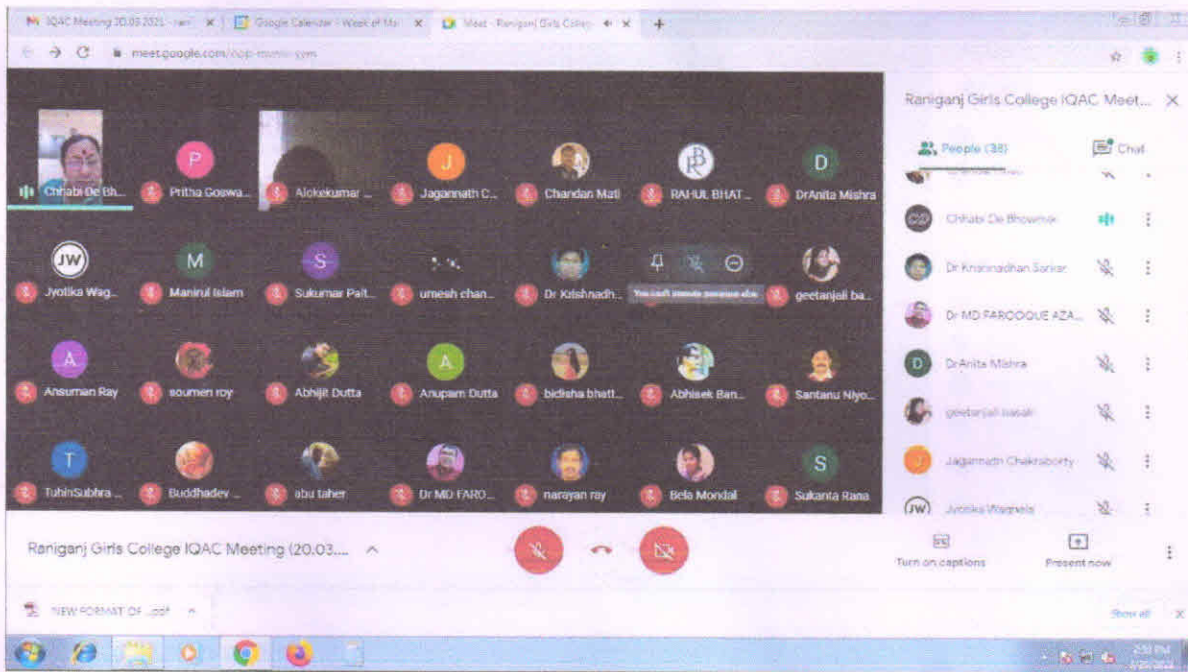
IQAC Meeting 20.03.2021 - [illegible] | Google Calendar - Week of Ma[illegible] | Meet - Raniganj Girls College

meet.google.com/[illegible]

Chhabi De Bh... | Pritha Goswa... | Alokekumar ... | Jagannath C... | Chandan Mati | RAHUL BHAT... | DrAnita Mishra

Jyotika Wag... | Manirul Islam | Sukumar Pait... | umesh chan... | Dr Krishnadh... | geetanjali ba...

You can't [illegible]

Ansuman Ray | soumen roy | Abhijit Dutta | Anupam Dutta | bidisha bhatt... | Abhisek Ban... | Santanu Niyo...

TuhinSubhra ... | Buddhadev ... | abu taher | Dr MD FARO... | narayan ray | Bela Mondal | Sukanta Rana

Raniganj Girls College IQAC Meet...

People (38) | Chat

Chhabi De Bhowmik
Dr Krishnadhan Sarkar
Dr MD FAROOQUE AZA...
DrAnita Mishra
geetanjali basak
Jagannath Chakraborty
Jyotika Wagrela

Raniganj Girls College IQAC Meeting (20.03....

Turn on captions | Present now

NEW FORMAT OF ...pdf

Show all